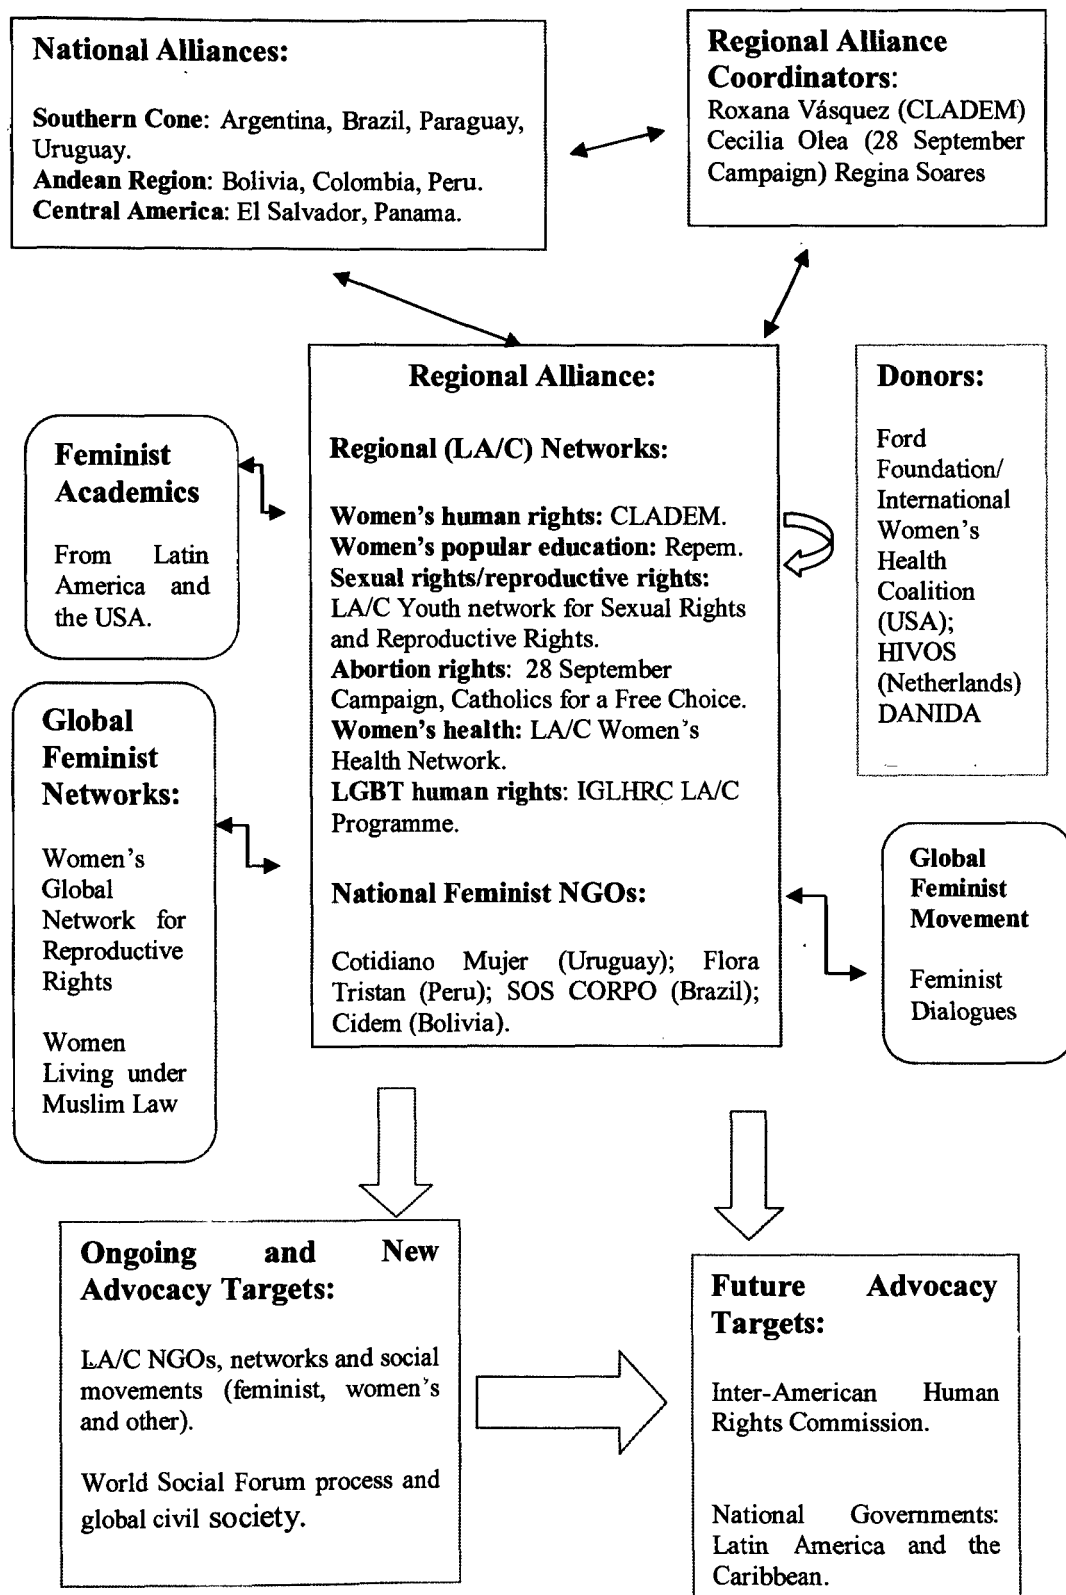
National Alliances:

Southern Cone: Argentina, Brazil, Paraguay, Uruguay.
Andean Region: Bolivia, Colombia, Peru.
Central America: El Salvador, Panama.

Regional Alliance Coordinators:
Roxana Vásquez (CLADEM) Cecilia Olea (28 September Campaign) Regina Soares

Feminist Academics

From Latin America and the USA.

Regional Alliance:

Regional (LA/C) Networks:

Women's human rights: CLADEM.
Women's popular education: Repem.
Sexual rights/reproductive rights: LA/C Youth network for Sexual Rights and Reproductive Rights.
Abortion rights: 28 September Campaign, Catholics for a Free Choice.
Women's health: LA/C Women's Health Network.
LGBT human rights: IGLHRC LA/C Programme.

National Feminist NGOs:

Cotidiano Mujer (Uruguay); Flora Tristan (Peru); SOS CORPO (Brazil); Cidem (Bolivia).

Donors:

Ford Foundation/ International Women's Health Coalition (USA); HIVOS (Netherlands) DANIDA

Global Feminist Networks:

Women's Global Network for Reproductive Rights

Women Living under Muslim Law

Global Feminist Movement

Feminist Dialogues

Ongoing and New Advocacy Targets:

LA/C NGOs, networks and social movements (feminist, women's and other).

World Social Forum process and global civil society.

Future Advocacy Targets:

Inter-American Human Rights Commission.

National Governments: Latin America and the Caribbean.